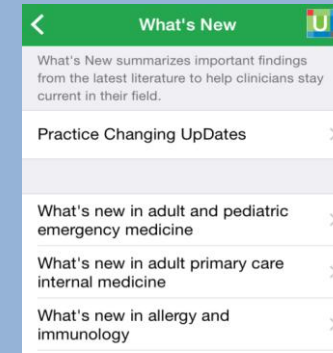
What's New

What's New summarizes important findings from the latest literature to help clinicians stay current in their field.

Practice Changing UpDates

What's new in adult and pediatric emergency medicine

What's new in adult primary care internal medicine

What's new in allergy and immunology